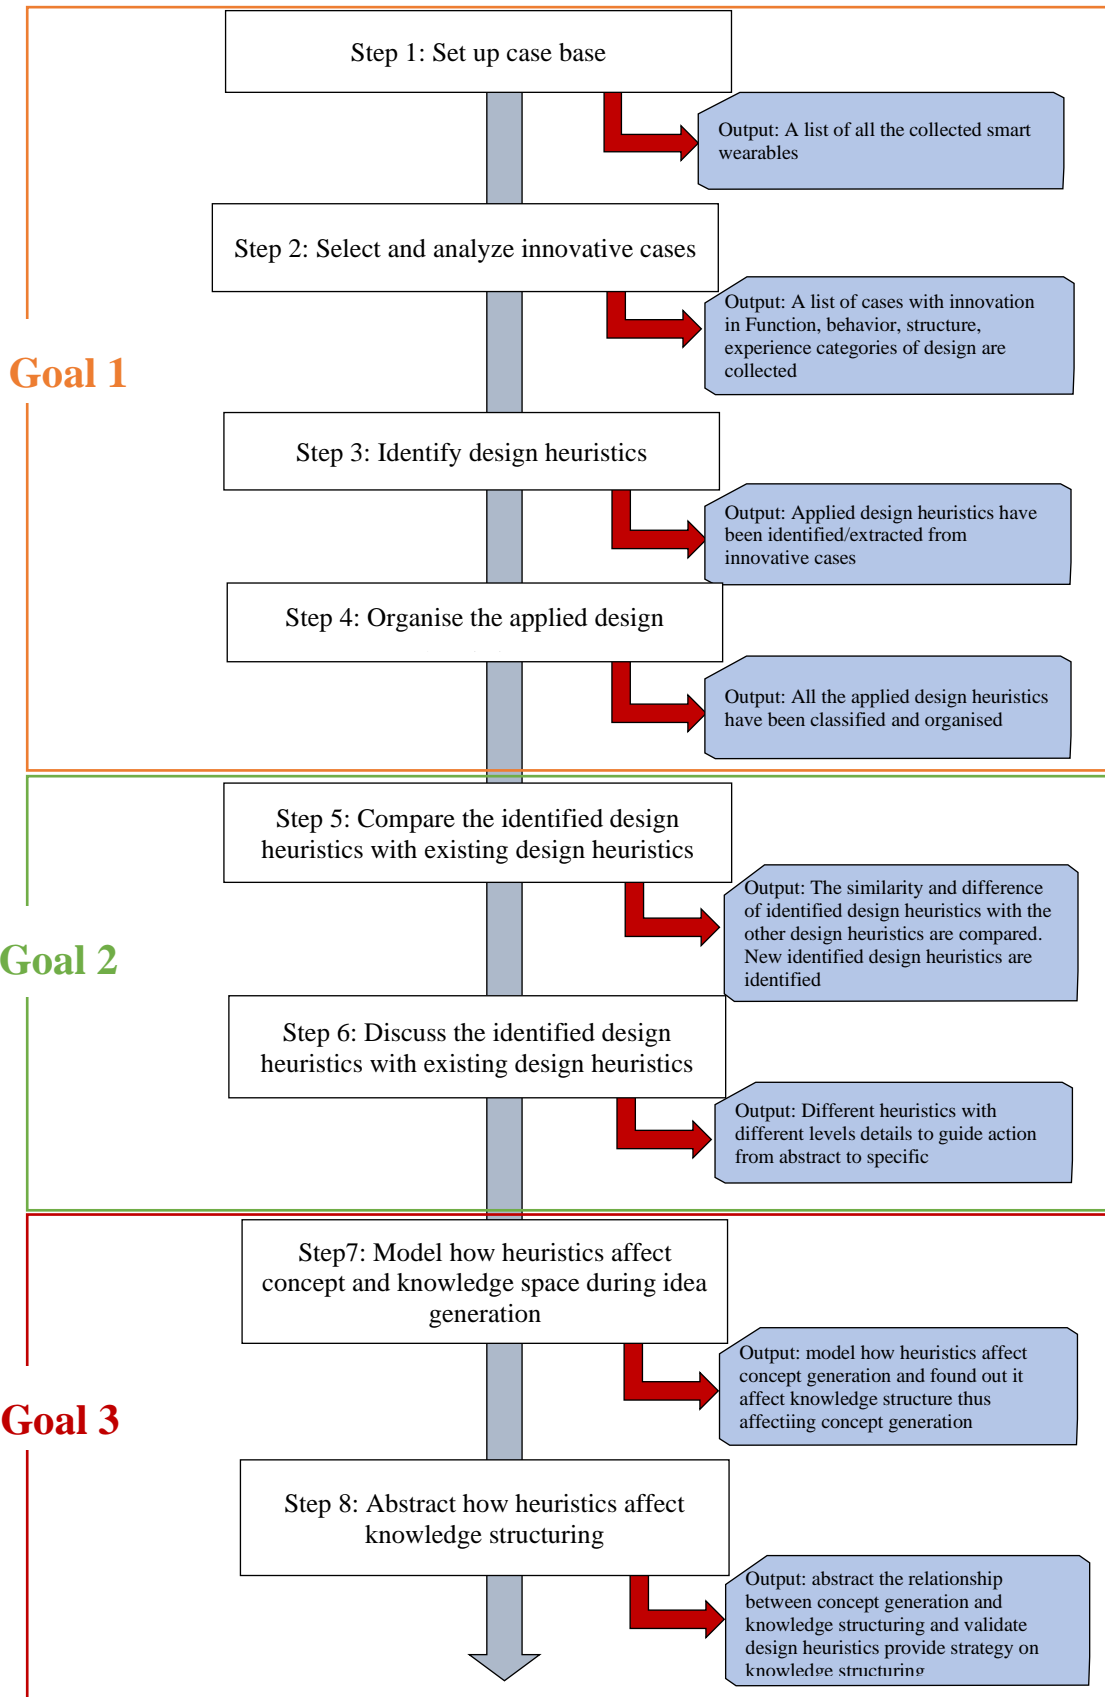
Step 1: Set up case base

Output: A list of all the collected smart wearables

Step 2: Select and analyze innovative cases

Output: A list of cases with innovation in Function, behavior, structure, experience categories of design are collected

Goal 1

Step 3: Identify design heuristics

Output: Applied design heuristics have been identified/extracted from innovative cases

Step 4: Organise the applied design

Output: All the applied design heuristics have been classified and organised

Step 5: Compare the identified design heuristics with existing design heuristics

Output: The similarity and difference of identified design heuristics with the other design heuristics are compared. New identified design heuristics are identified

Goal 2

Step 6: Discuss the identified design heuristics with existing design heuristics

Output: Different heuristics with different levels details to guide action from abstract to specific

Step7: Model how heuristics affect concept and knowledge space during idea generation

Output: model how heuristics affect concept generation and found out it affect knowledge structure thus affectiing concept generation

Goal 3

Step 8: Abstract how heuristics affect knowledge structuring

Output: abstract the relationship between concept generation and knowledge structuring and validate design heuristics provide strategy on knowledge structuring